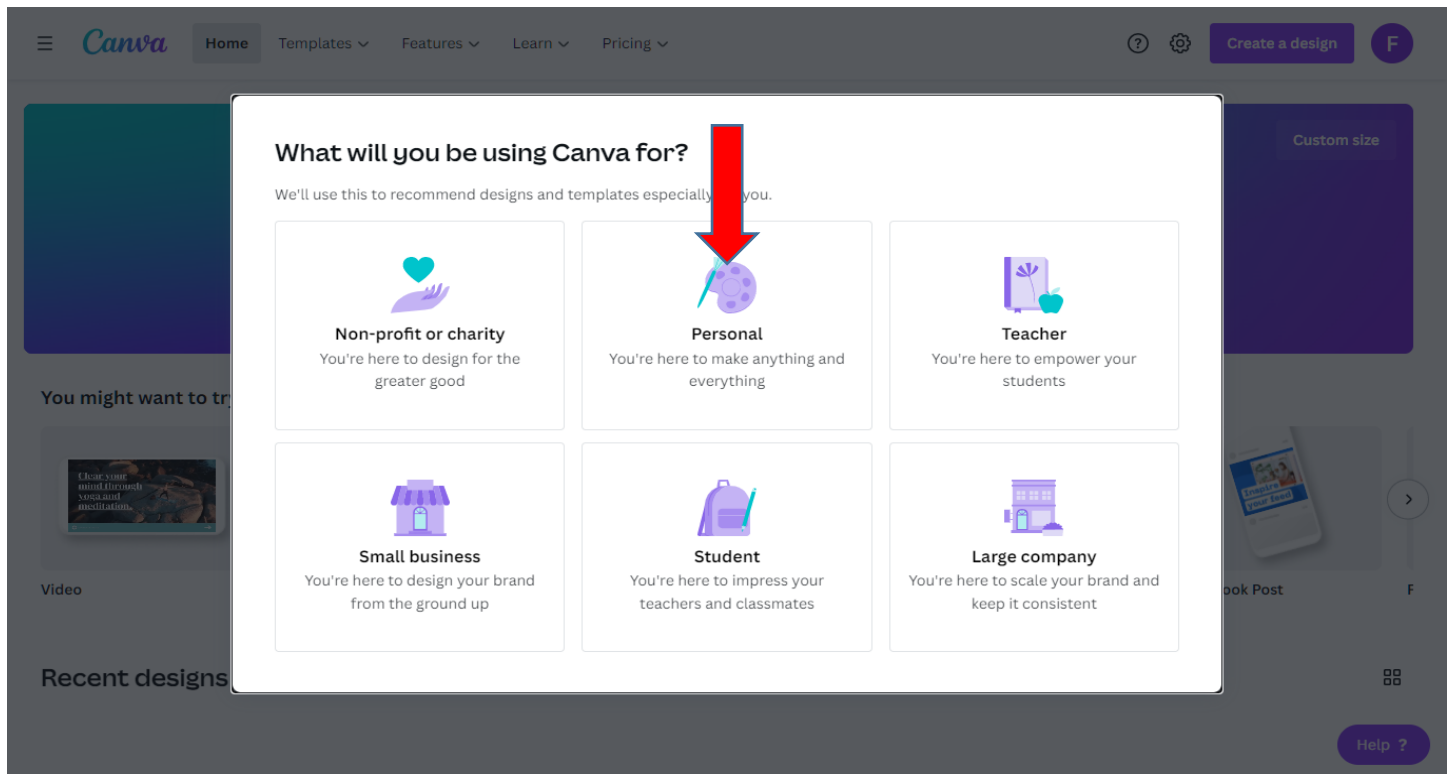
Canva Home Templates Features Learn Pricing

Create a design F

Custom size

You might want to try

Clear your mind through yoga and meditation.

Video

ook Post

Recent designs

What will you be using Canva for?

We'll use this to recommend designs and templates especially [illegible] you.

Non-profit or charity
You're here to design for the greater good

Personal
You're here to make anything and everything

Teacher
You're here to empower your students

Small business
You're here to design your brand from the ground up

Student
You're here to impress your teachers and classmates

Large company
You're here to scale your brand and keep it consistent

Help ?